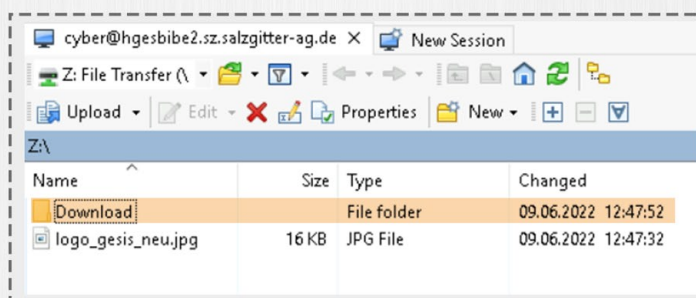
cyber@hgesbibe2.sz.salzgitter-ag.de ✕ New Session

Z: File Transfer (\

Upload Edit Properties New

Z:\

| Name | Size | Type | Changed |
|---|---|---|---|
| Download | | File folder | 09.06.2022 12:47:52 |
| logo_gesis_neu.jpg | 16 KB | JPG File | 09.06.2022 12:47:32 |